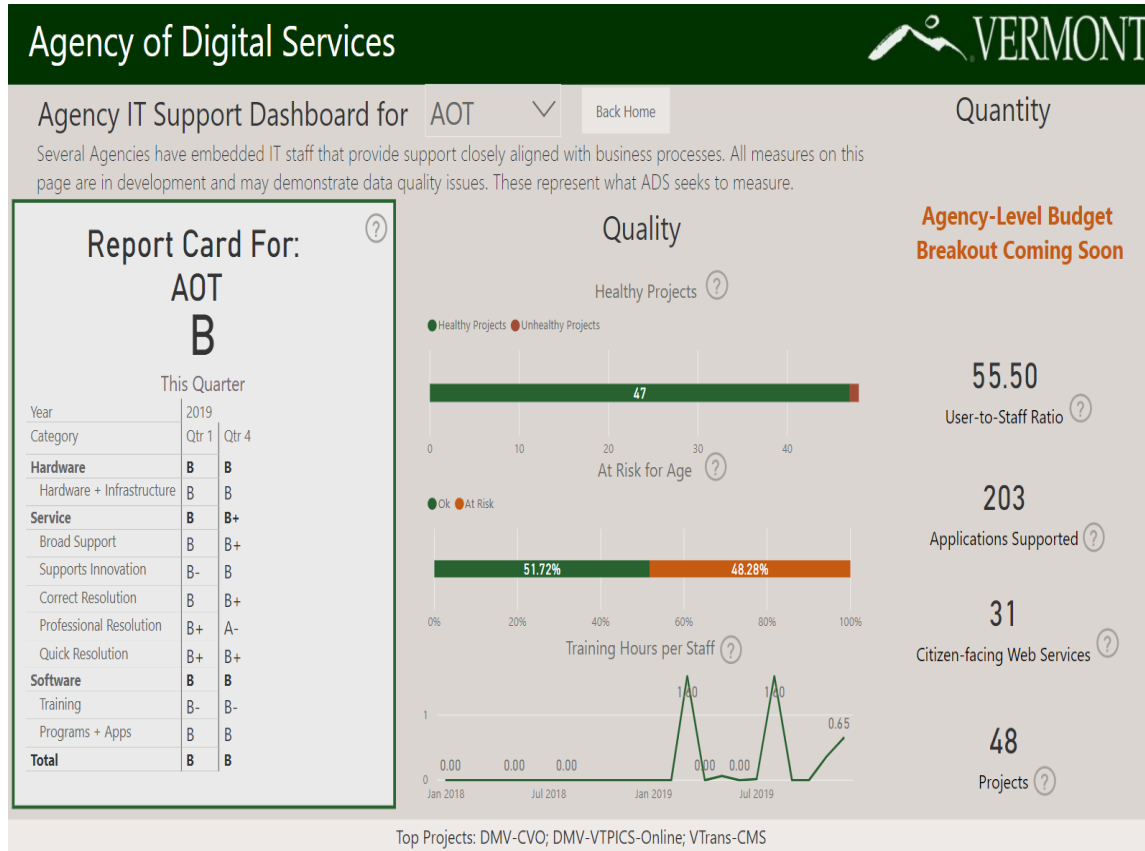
Agency of Digital Services

VERMONT

Agency IT Support Dashboard for AOT

Back Home

Quantity

Several Agencies have embedded IT staff that provide support closely aligned with business processes. All measures on this page are in development and may demonstrate data quality issues. These represent what ADS seeks to measure.

Report Card For:
AOT
B

This Quarter

| Year | 2019 | |
|---|---|---|
| Category | Qtr 1 | Qtr 4 |
| Hardware | B | B |
| Hardware + Infrastructure | B | B |
| Service | B | B+ |
| Broad Support | B | B+ |
| Supports Innovation | B- | B |
| Correct Resolution | B | B+ |
| Professional Resolution | B+ | A- |
| Quick Resolution | B+ | B+ |
| Software | B | B |
| Training | B- | B- |
| Programs + Apps | B | B |
| Total | B | B |

Quality

Healthy Projects

Healthy Projects Unhealthy Projects

47

0 10 20 30 40

At Risk for Age

Ok At Risk

51.72% 48.28%

0% 20% 40% 60% 80% 100%

Training Hours per Staff

1
0
0.00 0.00 0.00 1.00 0.00 0.00 1.00 0.65

Jan 2018 Jul 2018 Jan 2019 Jul 2019

Agency-Level Budget Breakout Coming Soon

55.50
User-to-Staff Ratio

203
Applications Supported

31
Citizen-facing Web Services

48
Projects

Top Projects: DMV-CVO; DMV-VTPICS-Online; VTrans-CMS